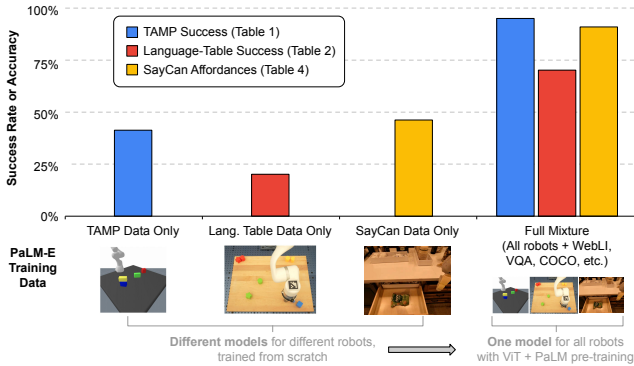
100%
75%
50%
25%
0%

Success Rate or Accuracy

TAMP Success (Table 1)
Language-Table Success (Table 2)
SayCan Affordances (Table 4)

TAMP Data Only
Lang. Table Data Only
SayCan Data Only
Full Mixture (All robots + WebLI, VQA, COCO, etc.)

PaLM-E Training Data

Different models for different robots, trained from scratch

One model for all robots with ViT + PaLM pre-training